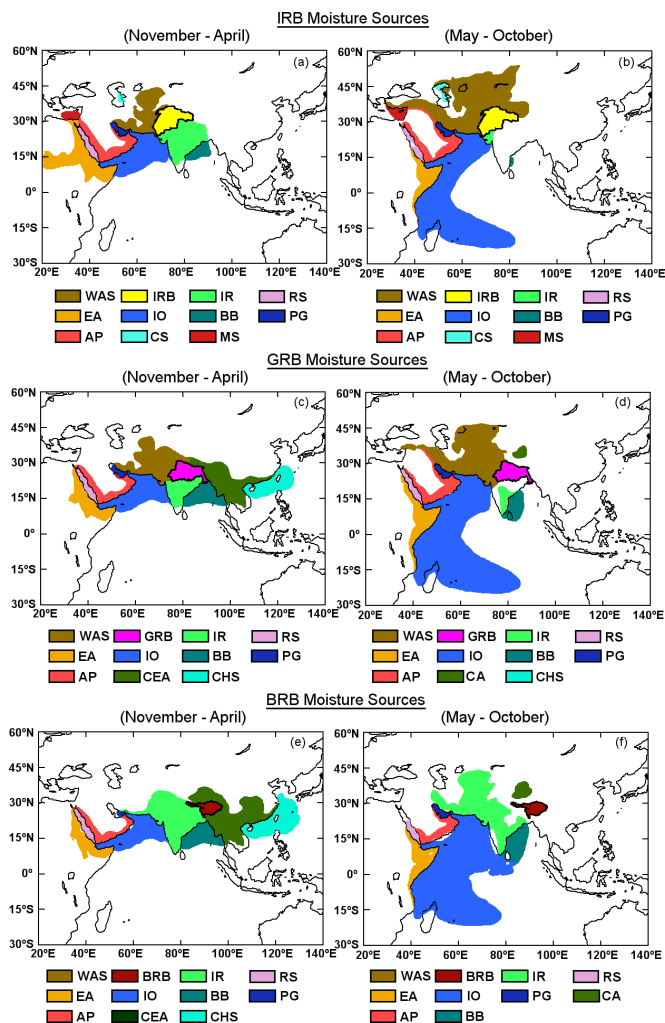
IRB Moisture Sources

(November - April)

(a)

60°N
45°N
30°N
15°N
0°
15°S
30°S
20°E 40°E 60°E 80°E 100°E 120°E 140°E

WAS IRB IR RS
EA IO BB PG
AP CS MS

(May - October)

(b)

60°N
45°N
30°N
15°N
0°
15°S
30°S
20°E 40°E 60°E 80°E 100°E 120°E 140°E

WAS IRB IR RS
EA IO BB PG
AP CS MS

GRB Moisture Sources

(November - April)

(c)

60°N
45°N
30°N
15°N
0°
15°S
30°S
20°E 40°E 60°E 80°E 100°E 120°E 140°E

WAS GRB IR RS
EA IO BB PG
AP CEA CHS

(May - October)

(d)

60°N
45°N
30°N
15°N
0°
15°S
30°S
20°E 40°E 60°E 80°E 100°E 120°E 140°E

WAS GRB IR RS
EA IO BB PG
AP CA CHS

BRB Moisture Sources

(November - April)

(e)

60°N
45°N
30°N
15°N
0°
15°S
30°S
20°E 40°E 60°E 80°E 100°E 120°E 140°E

WAS BRB IR RS
EA IO BB PG
AP CEA CHS

(May - October)

(f)

60°N
45°N
30°N
15°N
0°
15°S
30°S
20°E 40°E 60°E 80°E 100°E 120°E 140°E

WAS BRB IR RS
EA IO PG CA
AP BB